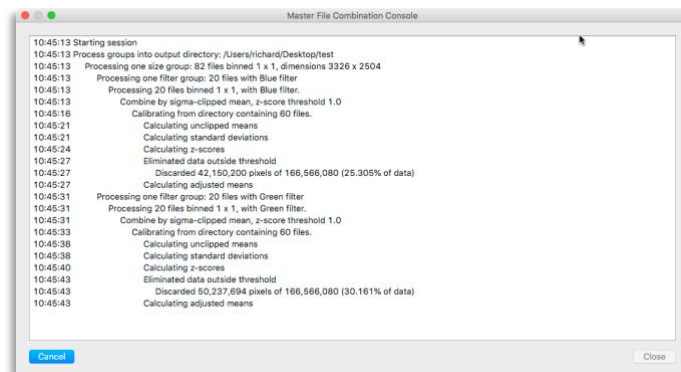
Master File Combination Console

10:45:13 Starting session
10:45:13 Process groups into output directory: /Users/richard/Desktop/test
10:45:13 Processing one size group: 82 files binned 1 x 1, dimensions 3326 x 2504
10:45:13 Processing one filter group: 20 files with Blue filter
10:45:13 Processing 20 files binned 1 x 1, with Blue filter.
10:45:13 Combine by sigma-clipped mean, z-score threshold 1.0
10:45:16 Calibrating from directory containing 60 files.
10:45:21 Calculating unclipped means
10:45:21 Calculating standard deviations
10:45:24 Calculating z-scores
10:45:27 Eliminated data outside threshold
10:45:27 Discarded 42,150,200 pixels of 166,566,080 (25.305% of data)
10:45:27 Calculating adjusted means
10:45:31 Processing one filter group: 20 files with Green filter
10:45:31 Processing 20 files binned 1 x 1, with Green filter.
10:45:31 Combine by sigma-clipped mean, z-score threshold 1.0
10:45:33 Calibrating from directory containing 60 files.
10:45:38 Calculating unclipped means
10:45:38 Calculating standard deviations
10:45:40 Calculating z-scores
10:45:43 Eliminated data outside threshold
10:45:43 Discarded 50,237,694 pixels of 166,566,080 (30.161% of data)
10:45:43 Calculating adjusted means

Cancel

Close